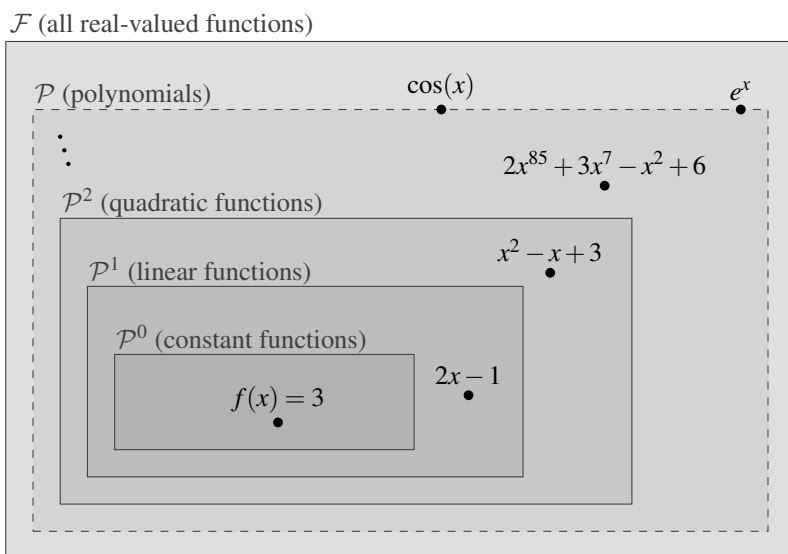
$\mathcal{F}$ (all real-valued functions)

$\mathcal{P}$ (polynomials)

$\cos(x)$

$e^x$

$\vdots$

$2x^{85}+3x^7-x^2+6$

$\mathcal{P}^2$ (quadratic functions)

$x^2-x+3$

$\mathcal{P}^1$ (linear functions)

$\mathcal{P}^0$ (constant functions)

$2x-1$

$f(x)=3$